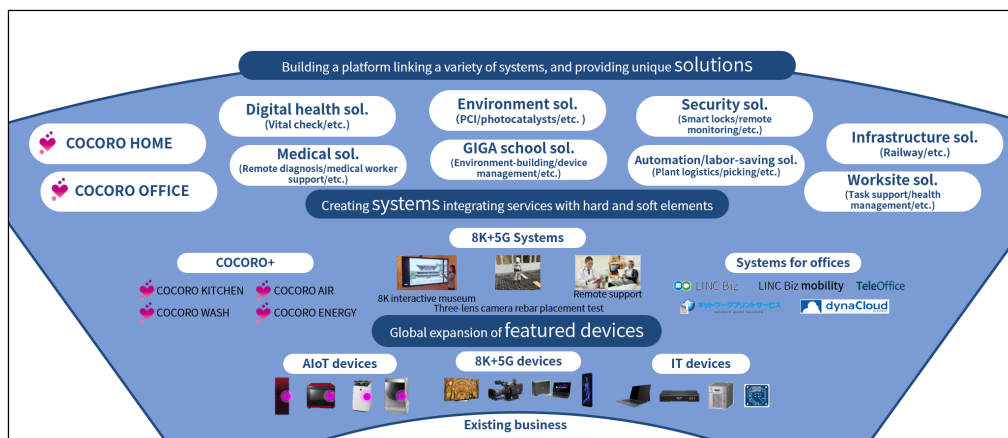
Building a platform linking a variety of systems, and providing unique solutions

COCORO HOME

COCORO OFFICE

Digital health sol.
(Vital check/etc.)

Medical sol.
(Remote diagnosis/medical worker support/etc.)

Environment sol.
(PCI/photocatalysts/etc. )

GIGA school sol.
(Environment-building/device management/etc.)

Security sol.
(Smart locks/remote monitoring/etc.)

Automation/labor-saving sol.
(Plant logistics/picking/etc.)

Infrastructure sol.
(Railway/etc.)

Worksite sol.
(Task support/health management/etc.)

Creating systems integrating services with hard and soft elements

COCORO+

COCORO KITCHEN
COCORO AIR
COCORO WASH
COCORO ENERGY

8K+5G Systems

8K interactive museum
Three-lens camera rebar placement test
Remote support

Systems for offices

LINC Biz
LINC Biz mobility
TeleOffice
ネットワークプリントサービス
dynaCloud

Global expansion of featured devices

AIoT devices

8K+5G devices

IT devices

Existing business